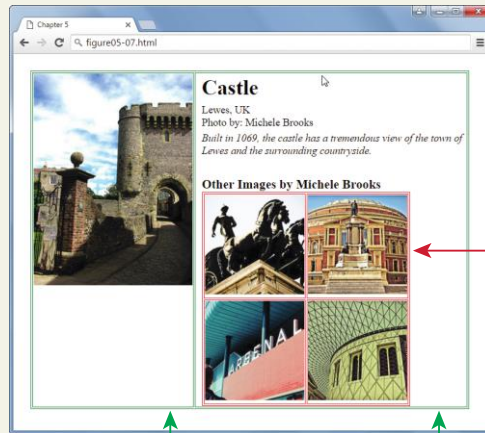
Chapter 5

figure05-07.html

Castle

Lewes, UK
Photo by: Michele Brooks

*Built in 1069, the castle has a tremendous view of the town of Lewes and the surrounding countryside.*

Other Images by Michele Brooks

ARSENAL